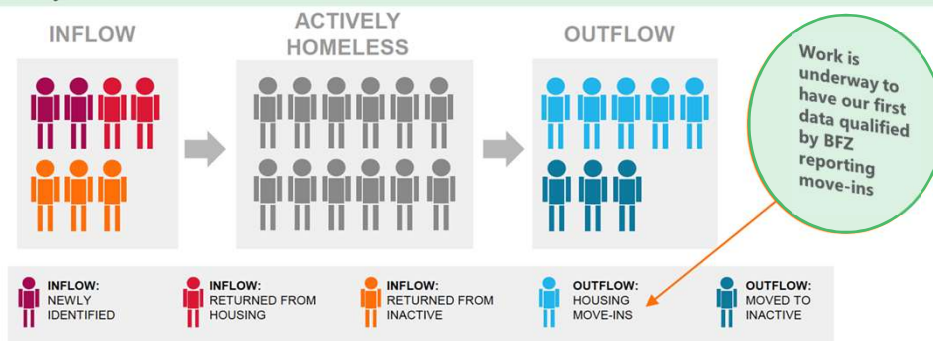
INFLOW

ACTIVELY HOMELESS

OUTFLOW

Work is underway to have our first data qualified by BFZ reporting move-ins

INFLOW: NEWLY IDENTIFIED

INFLOW: RETURNED FROM HOUSING

INFLOW: RETURNED FROM INACTIVE

OUTFLOW: HOUSING MOVE-INS

OUTFLOW: MOVED TO INACTIVE